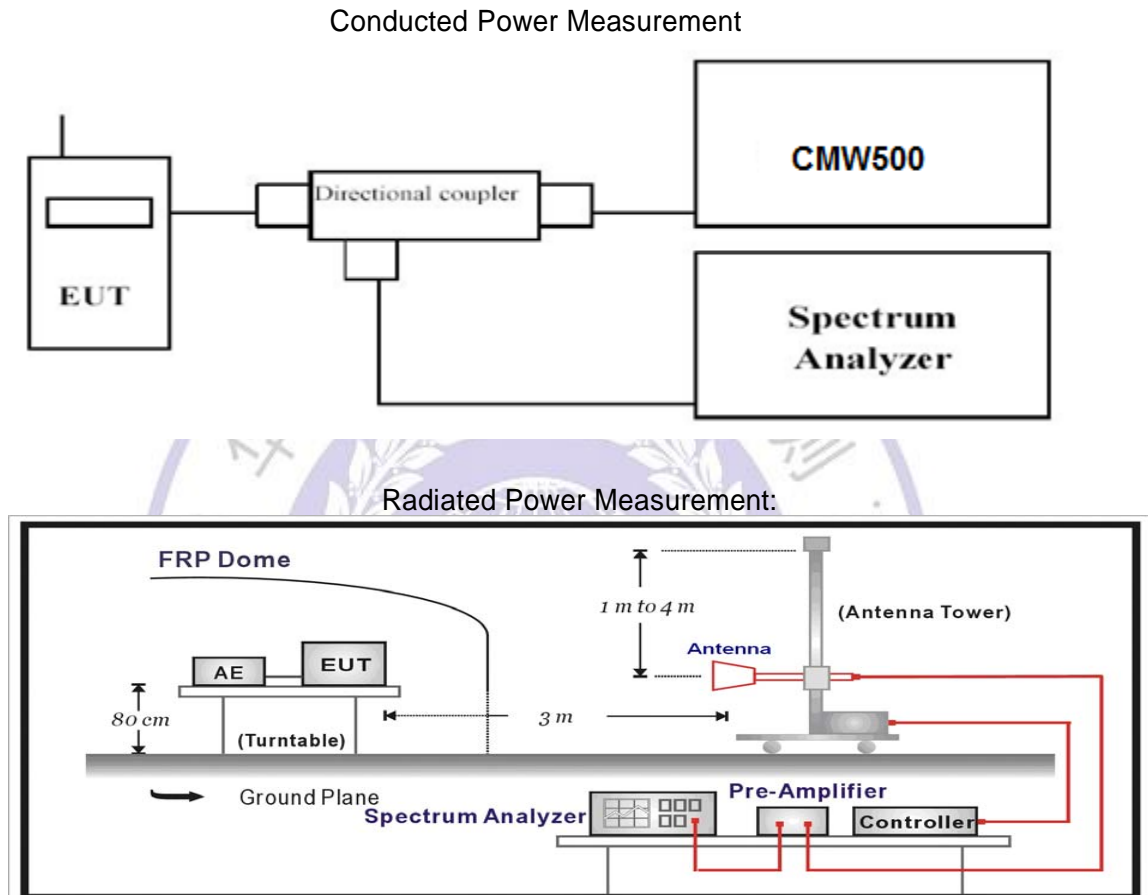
Conducted Power Measurement

EUT

Directional coupler

CMW500

Spectrum Analyzer

Radiated Power Measurement:

FRP Dome

1 m to 4 m

(Antenna Tower)

Antenna

AE

EUT

80 cm

(Turntable)

3 m

Ground Plane

Pre-Amplifier

Spectrum Analyzer

Controller